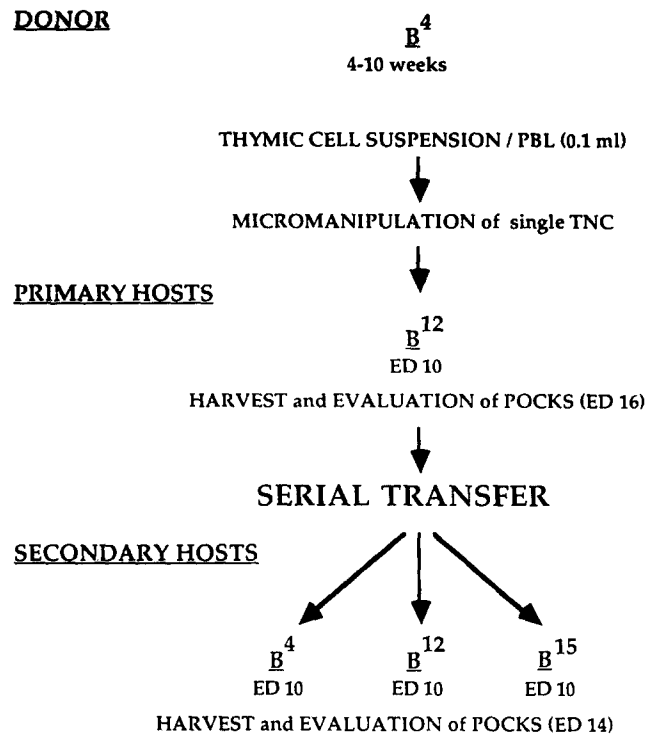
DONOR

$\underline{B}^4$
4-10 weeks

THYMIC CELL SUSPENSION / PBL (0.1 ml)

MICROMANIPULATION of single TNC

PRIMARY HOSTS

$\underline{B}^{12}$
ED 10

HARVEST and EVALUATION of POCKS (ED 16)

SERIAL TRANSFER

SECONDARY HOSTS

$\underline{B}^4$
ED 10

$\underline{B}^{12}$
ED 10

$\underline{B}^{15}$
ED 10

HARVEST and EVALUATION of POCKS (ED 14)